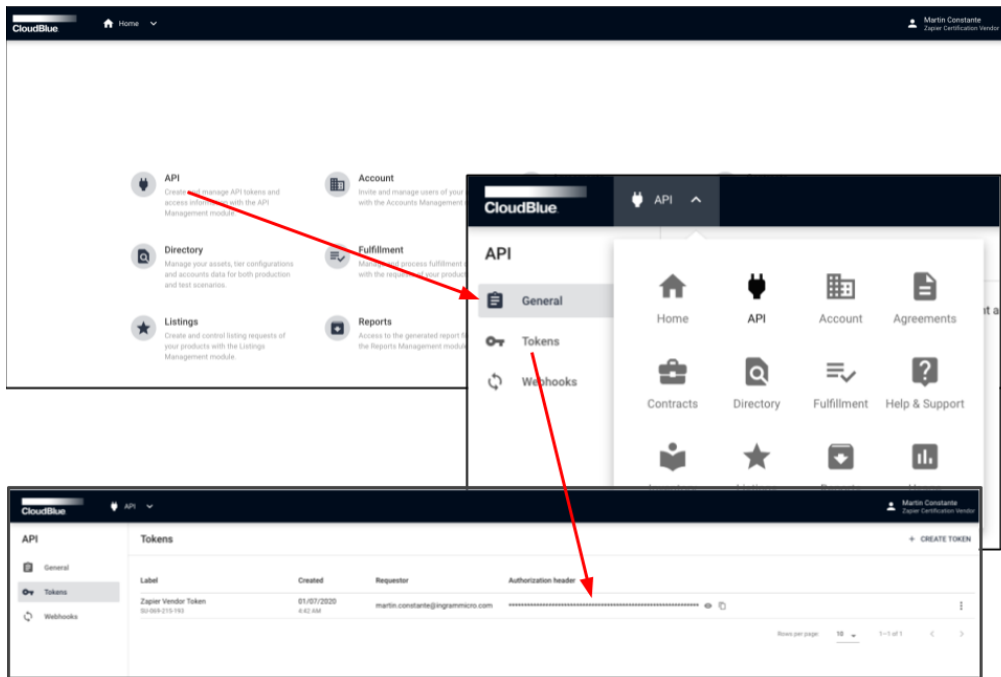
CloudBlue Home

Martin Constante
Zapier Certification Vendor

API
Create and manage API tokens and access information with the API Management module

Account
Invite and manage users of your with the Accounts Management

Directory
Manage your assets, tier configurations and accounts data for both production and test scenarios.

Fulfillment
Manage and process fulfillment with the requests of your products

Listings
Create and control listing requests of your products with the Listings Management module.

Reports
Access to the generated report files with the Reports Management module

CloudBlue API

API
General
Tokens
Webhooks

Home
API
Account
Agreements
Contracts
Directory
Fulfillment
Help & Support

CloudBlue API
Martin Constante
Zapier Certification Vendor

API
General
Tokens
Webhooks

Tokens
+ CREATE TOKEN

| Label | Created | Requestor | Authorization header |
|---|---|---|---|
| Zapier Vendor Token SU-069-215-193 | 01/07/2020 4:42 AM | martin.constante@ingrammicro.com | ************************************************** |

Rows per page: 10 1–1 of 1